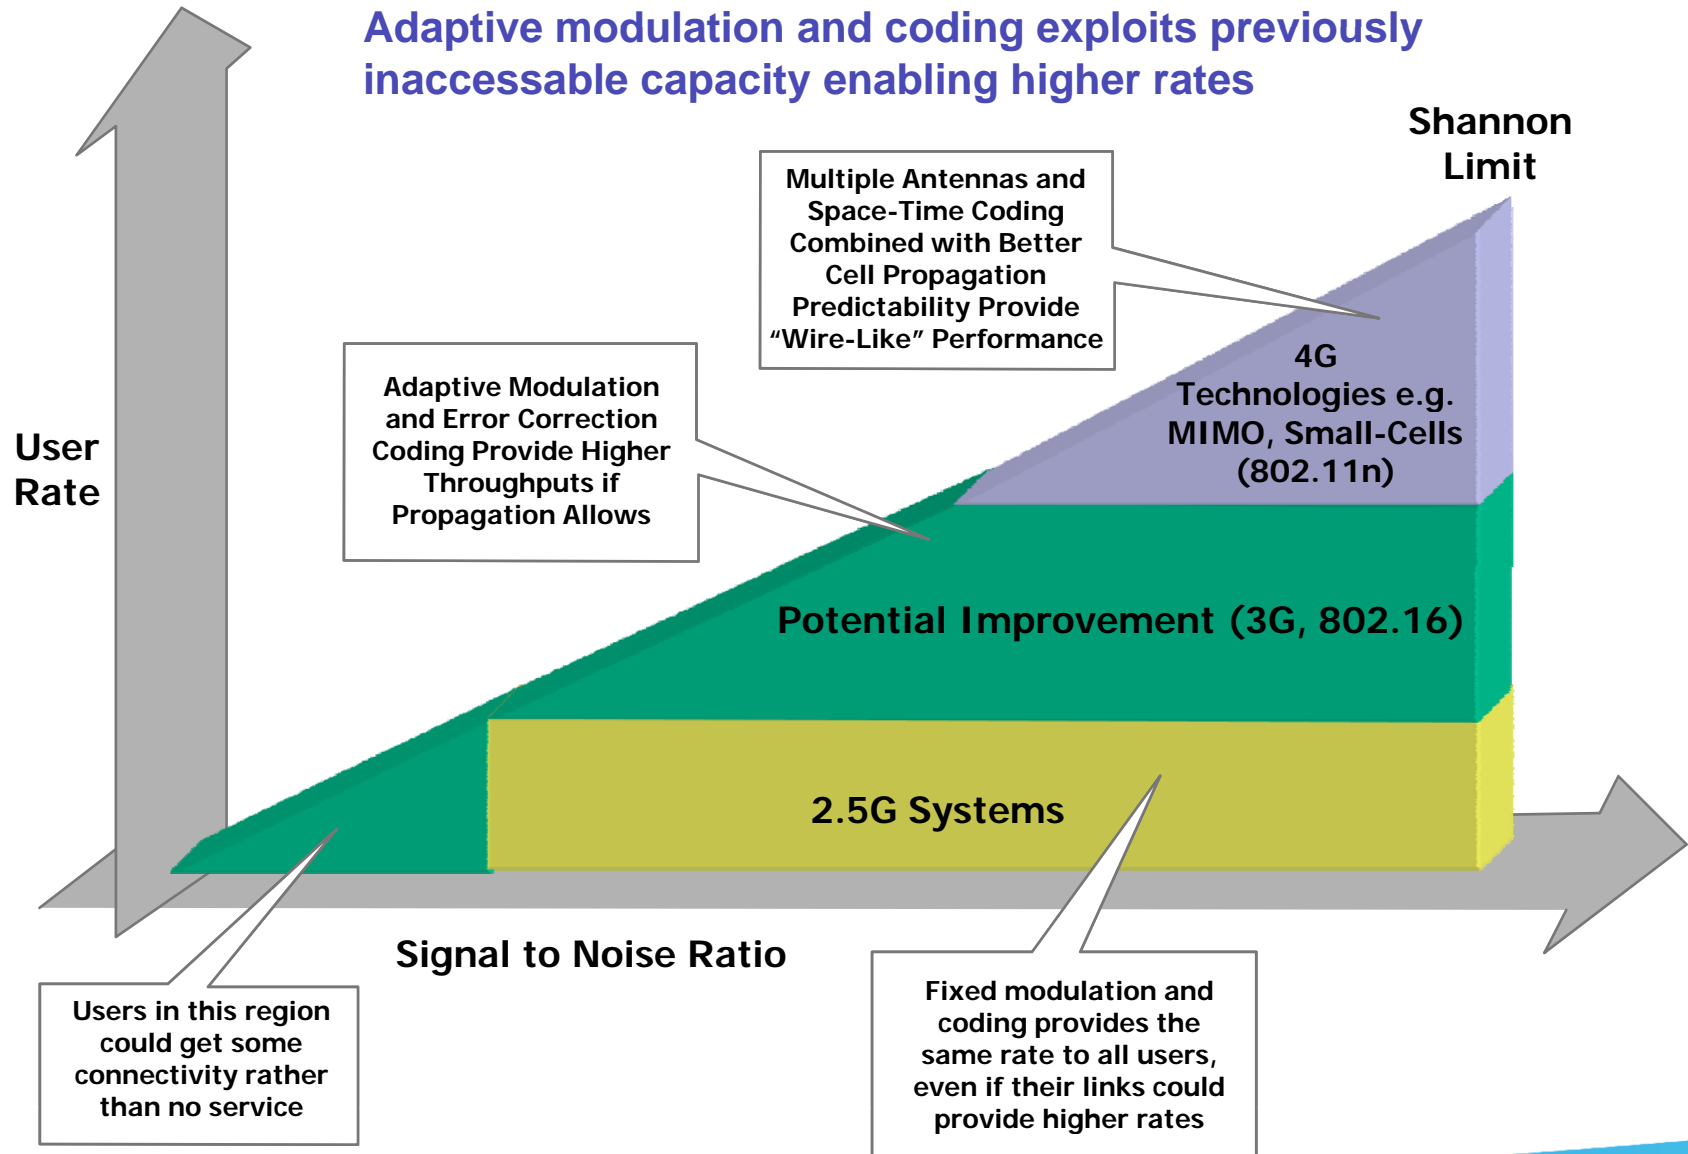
Adaptive modulation and coding exploits previously inaccessable capacity enabling higher rates

Shannon Limit

Multiple Antennas and Space-Time Coding Combined with Better Cell Propagation Predictability Provide “Wire-Like” Performance

4G Technologies e.g. MIMO, Small-Cells (802.11n)

Adaptive Modulation and Error Correction Coding Provide Higher Throughputs if Propagation Allows

User Rate

Potential Improvement (3G, 802.16)

2.5G Systems

Signal to Noise Ratio

Users in this region could get some connectivity rather than no service

Fixed modulation and coding provides the same rate to all users, even if their links could provide higher rates